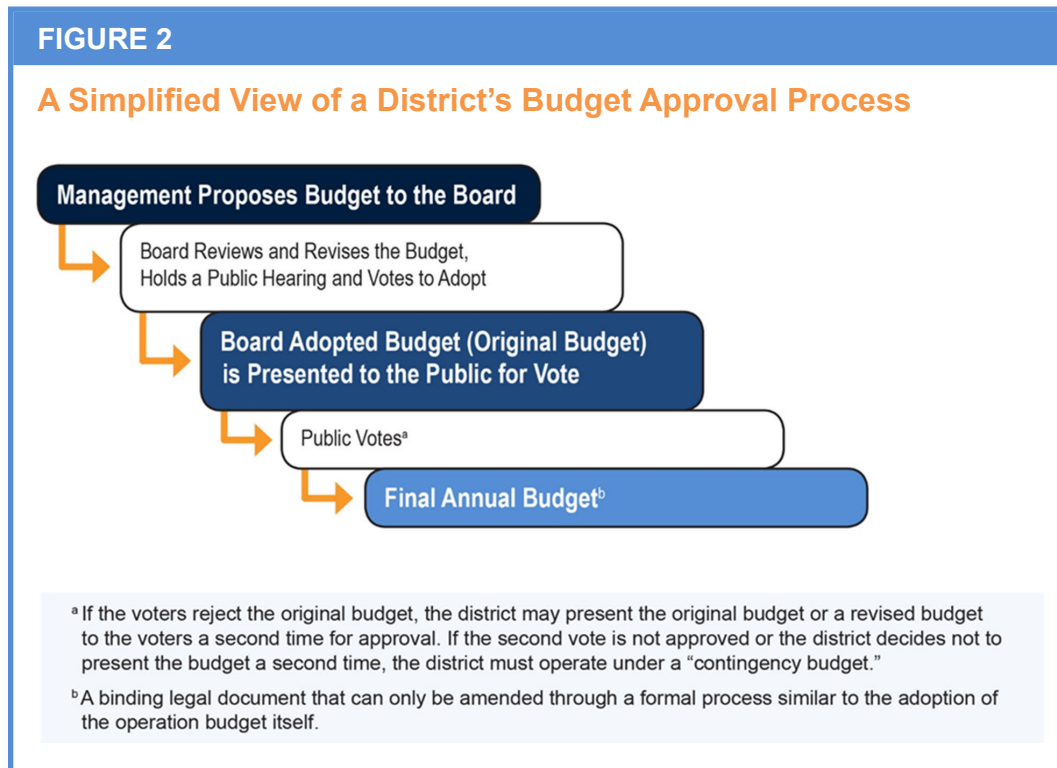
FIGURE 2

A Simplified View of a District's Budget Approval Process

Management Proposes Budget to the Board

Board Reviews and Revises the Budget, Holds a Public Hearing and Votes to Adopt

Board Adopted Budget (Original Budget) is Presented to the Public for Vote

Public Votes$^a$

Final Annual Budget$^b$

$^a$ If the voters reject the original budget, the district may present the original budget or a revised budget to the voters a second time for approval. If the second vote is not approved or the district decides not to present the budget a second time, the district must operate under a "contingency budget."

$^b$ A binding legal document that can only be amended through a formal process similar to the adoption of the operation budget itself.